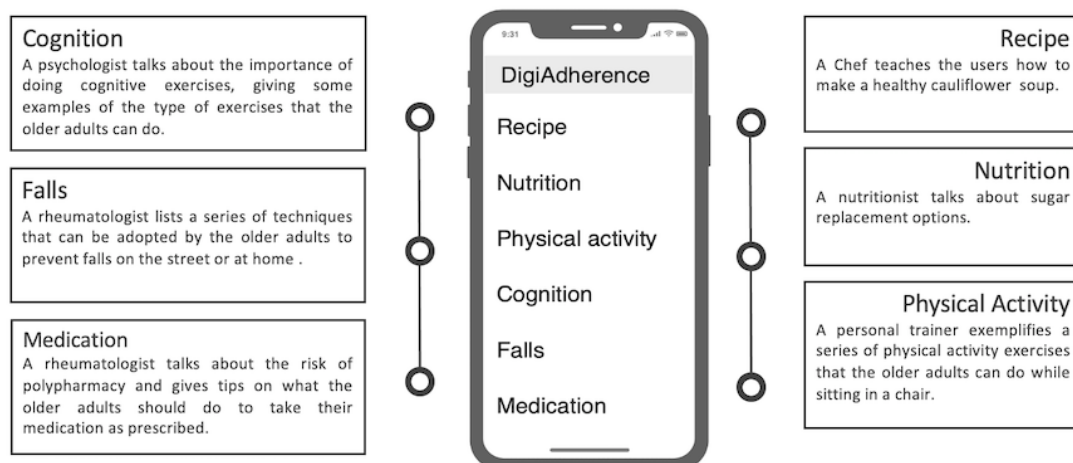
Cognition
A psychologist talks about the importance of doing cognitive exercises, giving some examples of the type of exercises that the older adults can do.

Falls
A rheumatologist lists a series of techniques that can be adopted by the older adults to prevent falls on the street or at home .

Medication
A rheumatologist talks about the risk of polypharmacy and gives tips on what the older adults should do to take their medication as prescribed.

9:31

DigiAdherence

Recipe

Nutrition

Physical activity

Cognition

Falls

Medication

Recipe
A Chef teaches the users how to make a healthy cauliflower soup.

Nutrition
A nutritionist talks about sugar replacement options.

Physical Activity
A personal trainer exemplifies a series of physical activity exercises that the older adults can do while sitting in a chair.